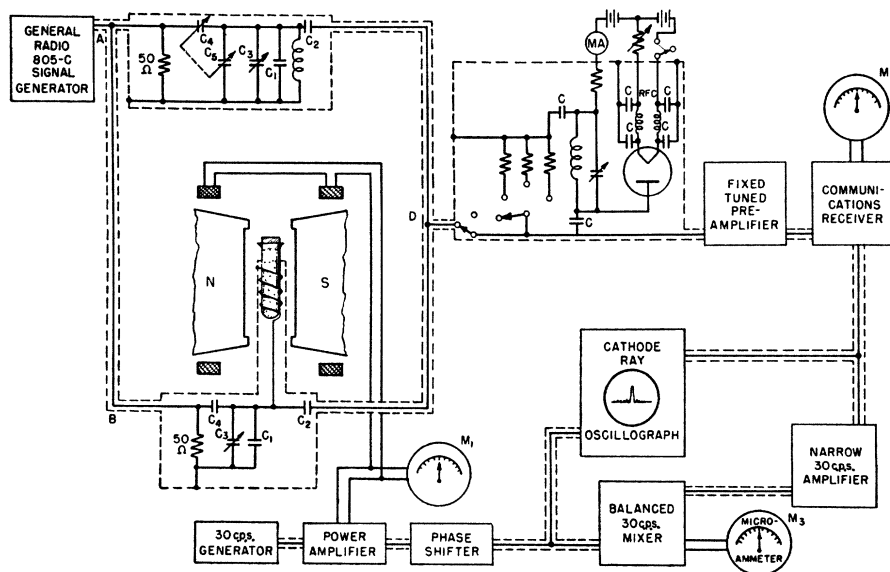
GENERAL RADIO 805-C SIGNAL GENERATOR

A

50 Ω

$C_4$

$C_5$

$C_3$

$C_1$

$C_2$

MA

C

RFC

C

C

C

C

C

M

D

FIXED TUNED PRE-AMPLIFIER

COMMUNICATIONS RECEIVER

N

S

CATHODE RAY

OSCILLOGRAPH

B

$C_4$

50 Ω

$C_3$

$C_1$

$C_2$

$M_1$

NARROW 30 cps. AMPLIFIER

30 cps. GENERATOR

POWER AMPLIFIER

PHASE SHIFTER

BALANCED 30 cps. MIXER

MICRO-AMMETER

$M_3$